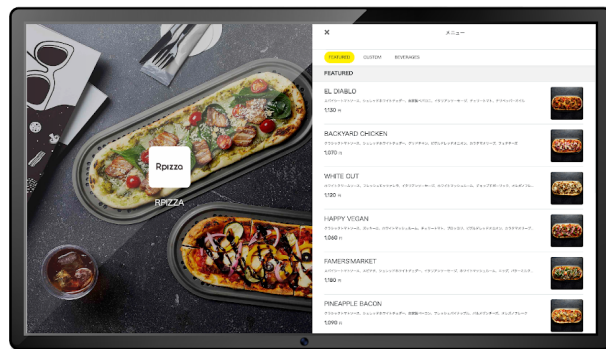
Rpizzo

RPIZZA

×

メニュー

FEATURED CUSTOM BEVERAGES

FEATURED

EL DIABLO

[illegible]

1,130 円

BACKYARD CHICKEN

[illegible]

1,070 円

WHITE OUT

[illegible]

1,130 円

HAPPY VEGAN

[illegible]

1,060 円

FAMERS MARKET

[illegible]

1,180 円

PINEAPPLE BACON

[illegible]

1,090 円